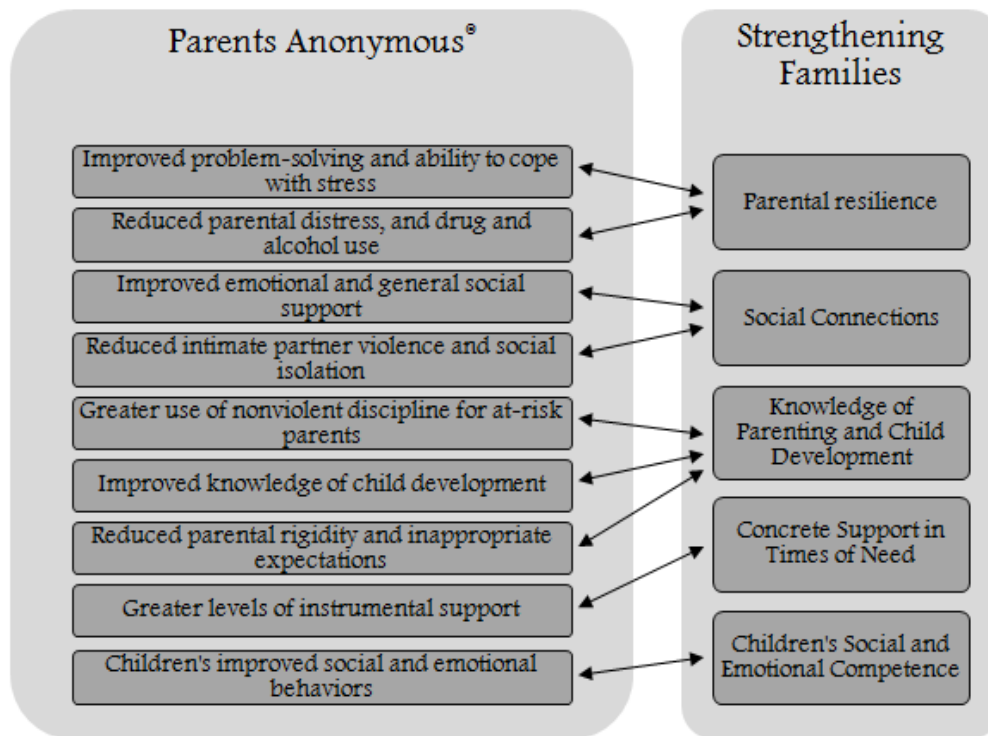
Parents Anonymous®

Improved problem-solving and ability to cope with stress

Reduced parental distress, and drug and alcohol use

Improved emotional and general social support

Reduced intimate partner violence and social isolation

Greater use of nonviolent discipline for at-risk parents

Improved knowledge of child development

Reduced parental rigidity and inappropriate expectations

Greater levels of instrumental support

Children's improved social and emotional behaviors

Strengthening Families

Parental resilience

Social Connections

Knowledge of Parenting and Child Development

Concrete Support in Times of Need

Children's Social and Emotional Competence